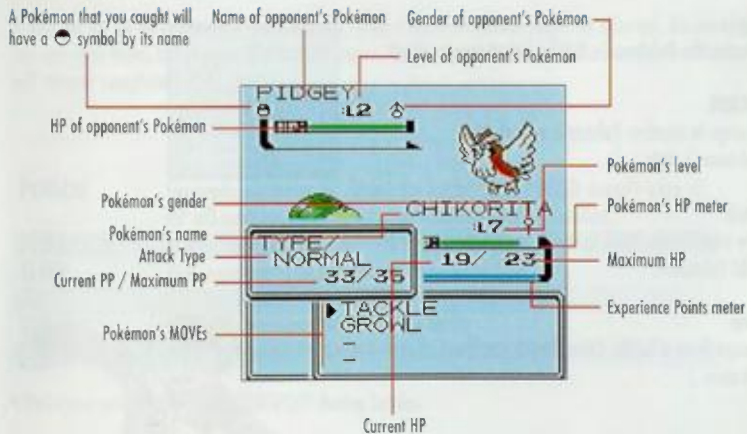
A Pokémon that you caught will have a ◓ symbol by its name

Name of opponent's Pokémon

Gender of opponent's Pokémon

Level of opponent's Pokémon

PIDGEY

:L12 ♂

HP of opponent's Pokémon

HP

Pokémon's level

Pokémon's gender

CHIKORITA

:L7 ♀

Pokémon's HP meter

Pokémon's name

Attack Type

Current PP / Maximum PP

TYPE/

NORMAL

33/35

HP

19/ 23

Maximum HP

Experience Points meter

Pokémon's MOVEs

▶TACKLE

GROWL

–

–

Current HP